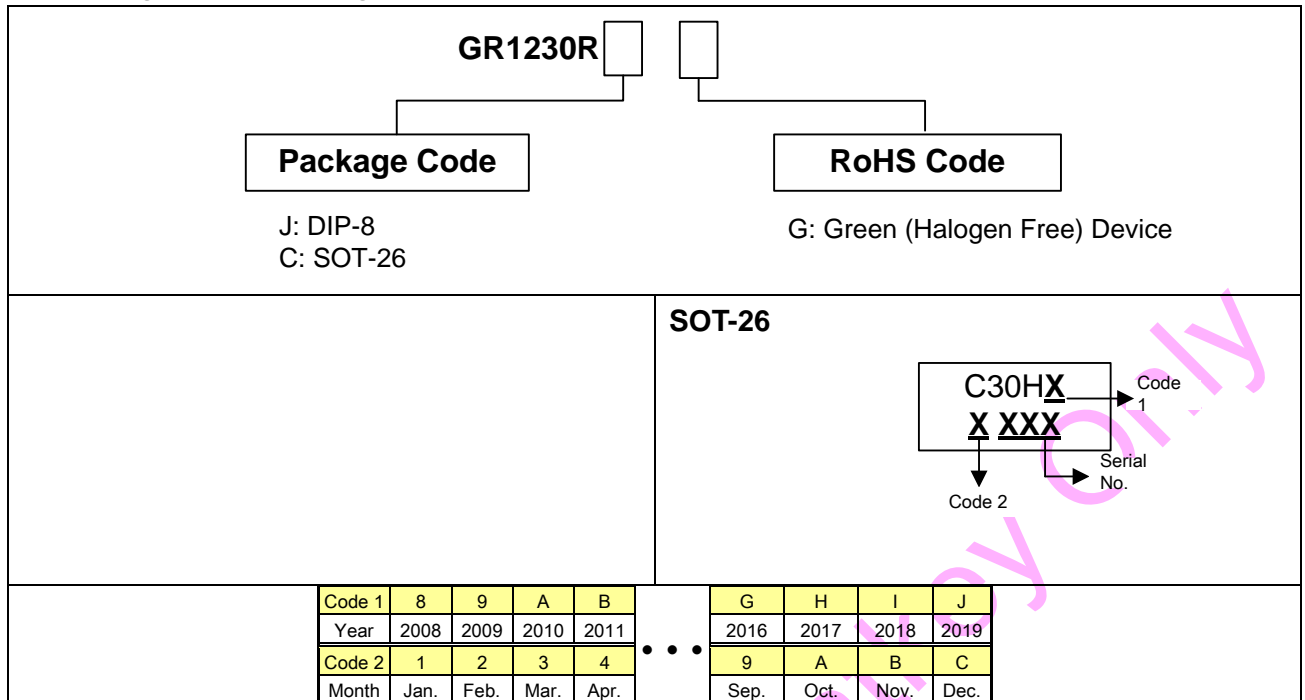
GR1230R

Package Code

J: DIP-8
C: SOT-26

RoHS Code

G: Green (Halogen Free) Device

SOT-26

C30HX
X XXX

Code 1

Serial No.

Code 2

| Code 1 | 8 | 9 | A | B |
|---|---|---|---|---|
| Year | 2008 | 2009 | 2010 | 2011 |
| Code 2 | 1 | 2 | 3 | 4 |
| Month | Jan. | Feb. | Mar. | Apr. |

• • •

| G | H | I | J |
|---|---|---|---|
| 2016 | 2017 | 2018 | 2019 |
| 9 | A | B | C |
| Sep. | Oct. | Nov. | Dec. |

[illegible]y Only